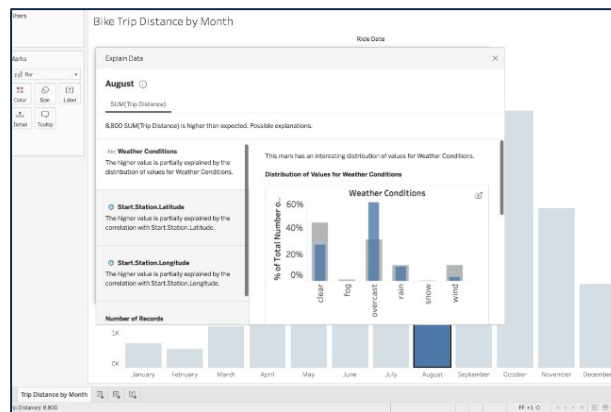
lters

arks

Bar

Color Size Label

Detail Tooltip

Bike Trip Distance by Month

Ride Date

Explain Data

August ⓘ

SUM(Trip Distance)

8,800 SUM(Trip Distance) is higher than expected. Possible explanations:

Abc Weather Conditions
The Higher value is partially explained by the distribution of values for Weather Conditions.

Start.Station.Latitude
The Higher value is partially explained by the correlation with Start.Station.Latitude.

Start.Station.Longitude
The Higher value is partially explained by the correlation with Start.Station.Longitude.

Number of Records

This mark has an interesting distribution of values for Weather Conditions.

Distribution of Values for Weather Conditions

Weather Conditions

% of Total Number o..

60%

40%

20%

0%

clear

fog

overcast

rain

snow

wind

1K

0K

January February March April May June July August September October November December

Trip Distance by Month

p Distance): 8,800